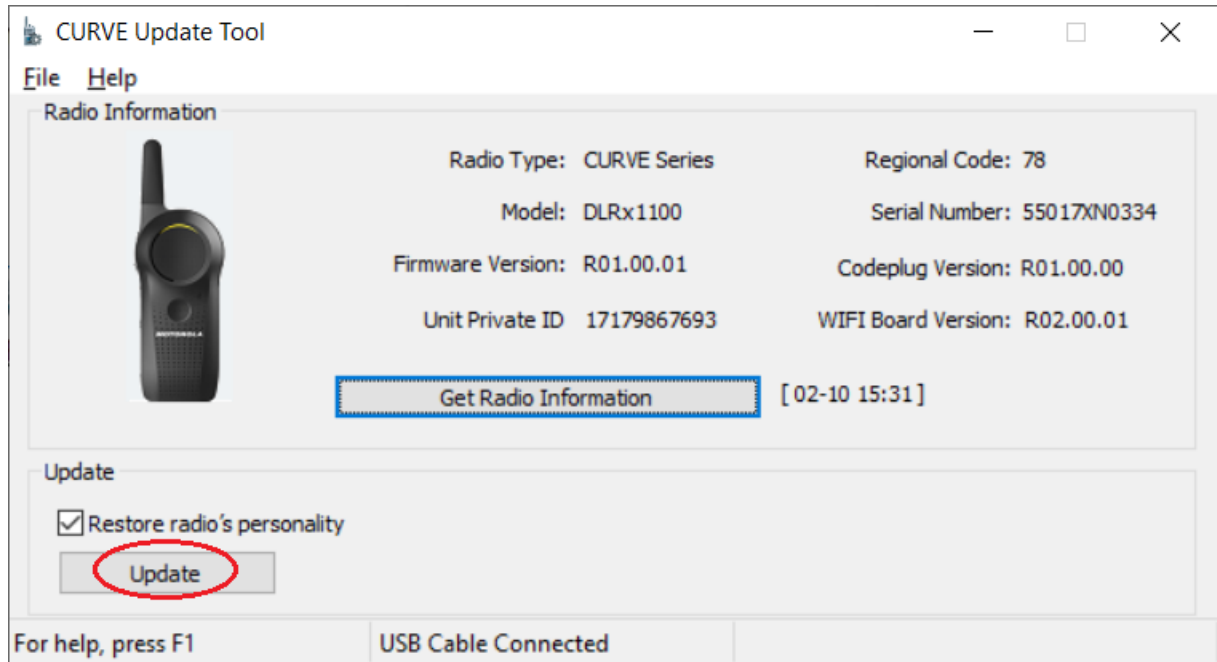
CURVE Update Tool

File Help

Radio Information

MOTOROLA

Radio Type: CURVE Series

Model: DLRx1100

Firmware Version: R01.00.01

Unit Private ID 17179867693

Regional Code: 78

Serial Number: 55017XN0334

Codeplug Version: R01.00.00

WIFI Board Version: R02.00.01

Get Radio Information

[ 02-10 15:31 ]

Update

Restore radio's personality

Update

For help, press F1

USB Cable Connected